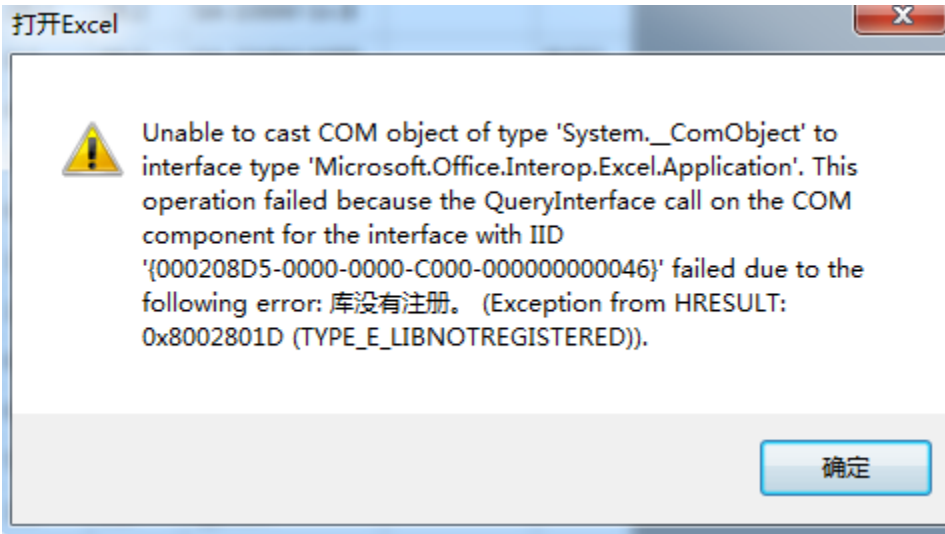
打开Excel

Unable to cast COM object of type 'System.__ComObject' to interface type 'Microsoft.Office.Interop.Excel.Application'. This operation failed because the QueryInterface call on the COM component for the interface with IID '{000208D5-0000-0000-C000-000000000046}' failed due to the following error: 库没有注册。 (Exception from HRESULT: 0x8002801D (TYPE_E_LIBNOTREGISTERED)).

确定